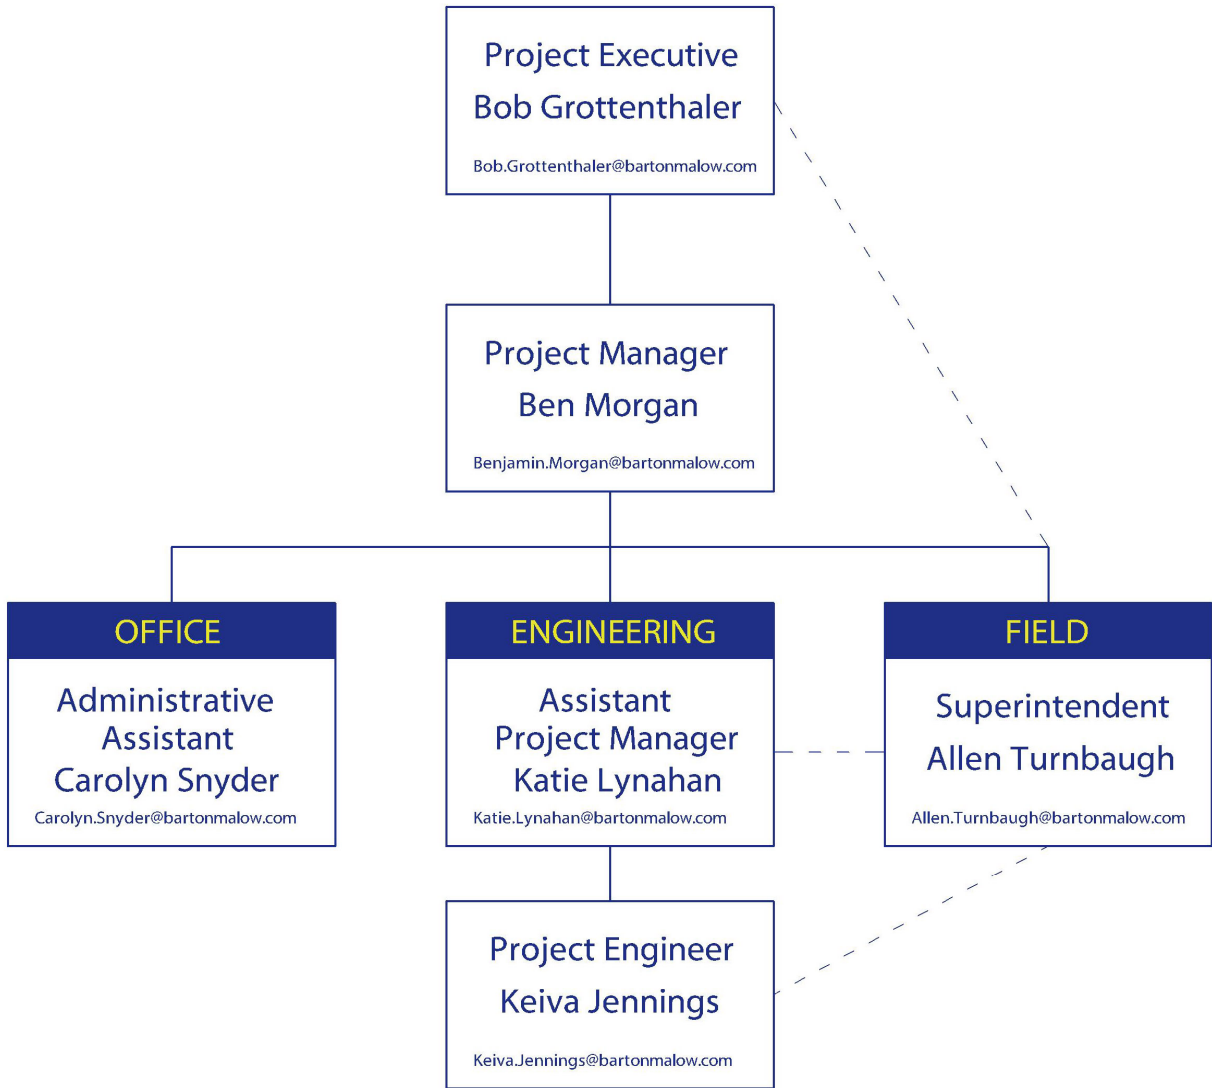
Project Executive
Bob Grottenthaler
Bob.Grottenthaler@bartonmalow.com

Project Manager
Ben Morgan
Benjamin.Morgan@bartonmalow.com

OFFICE
Administrative Assistant
Carolyn Snyder
Carolyn.Snyder@bartonmalow.com

ENGINEERING
Assistant Project Manager
Katie Lynahan
Katie.Lynahan@bartonmalow.com

FIELD
Superintendent
Allen Turnbaugh
Allen.Turnbaugh@bartonmalow.com

Project Engineer
Keiva Jennings
Keiva.Jennings@bartonmalow.com